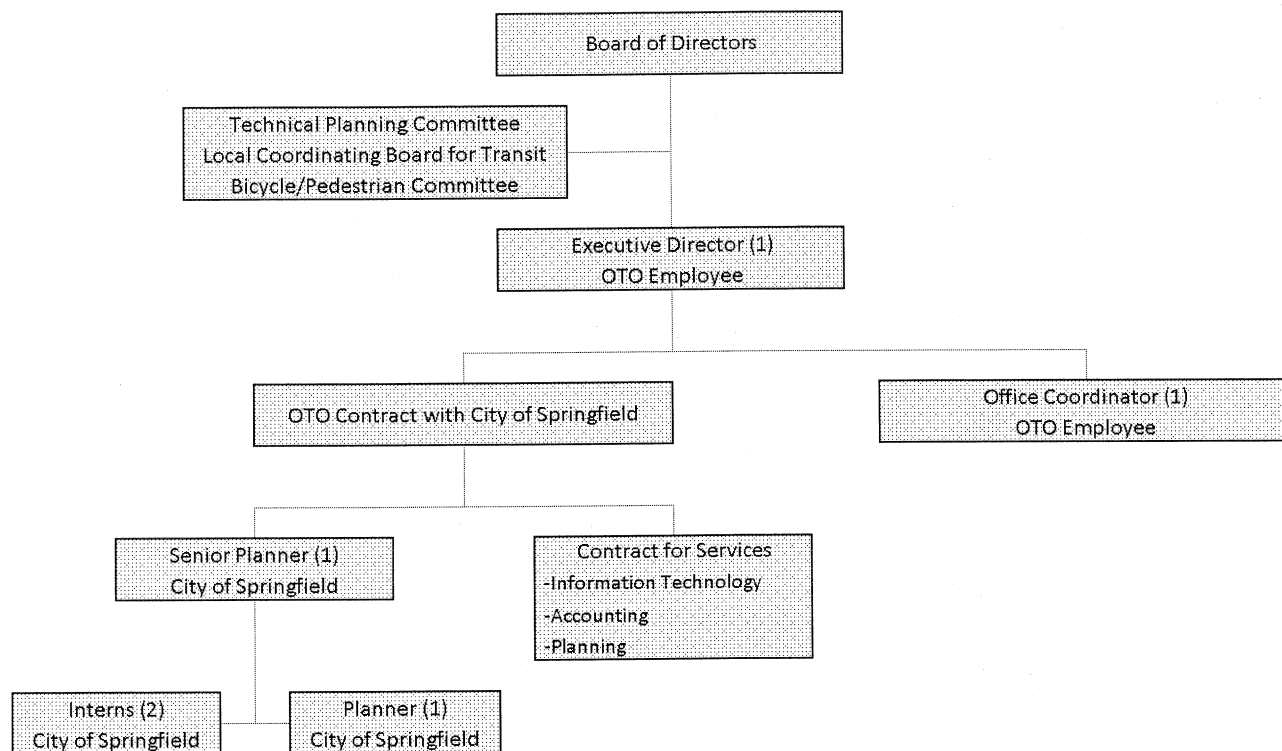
Board of Directors

Technical Planning Committee
Local Coordinating Board for Transit
Bicycle/Pedestrian Committee

Executive Director (1)
OTO Employee

OTO Contract with City of Springfield

Office Coordinator (1)
OTO Employee

Senior Planner (1)
City of Springfield

Contract for Services
-Information Technology
-Accounting
-Planning

Interns (2)
City of Springfield

Planner (1)
City of Springfield